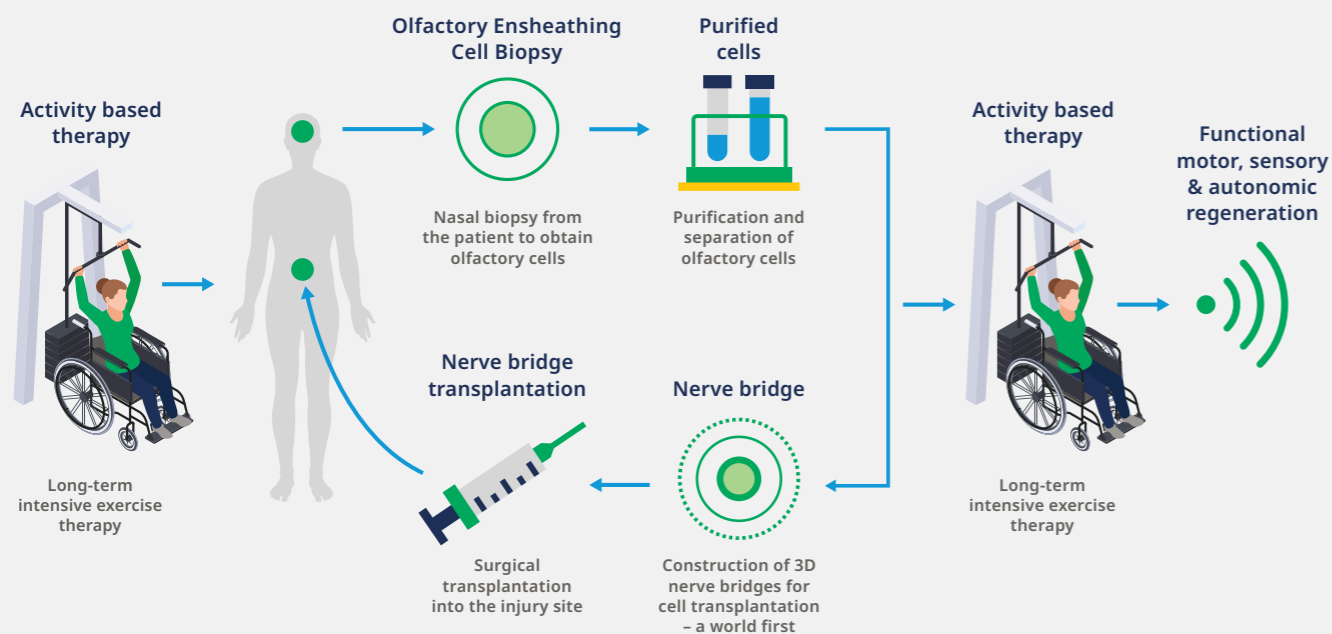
Activity based therapy

Long-term intensive exercise therapy

Olfactory Ensheathing Cell Biopsy

Nasal biopsy from the patient to obtain olfactory cells

Purified cells

Purification and separation of olfactory cells

Nerve bridge transplantation

Surgical transplantation into the injury site

Nerve bridge

Construction of 3D nerve bridges for cell transplantation – a world first

Activity based therapy

Long-term intensive exercise therapy

Functional motor, sensory & autonomic regeneration